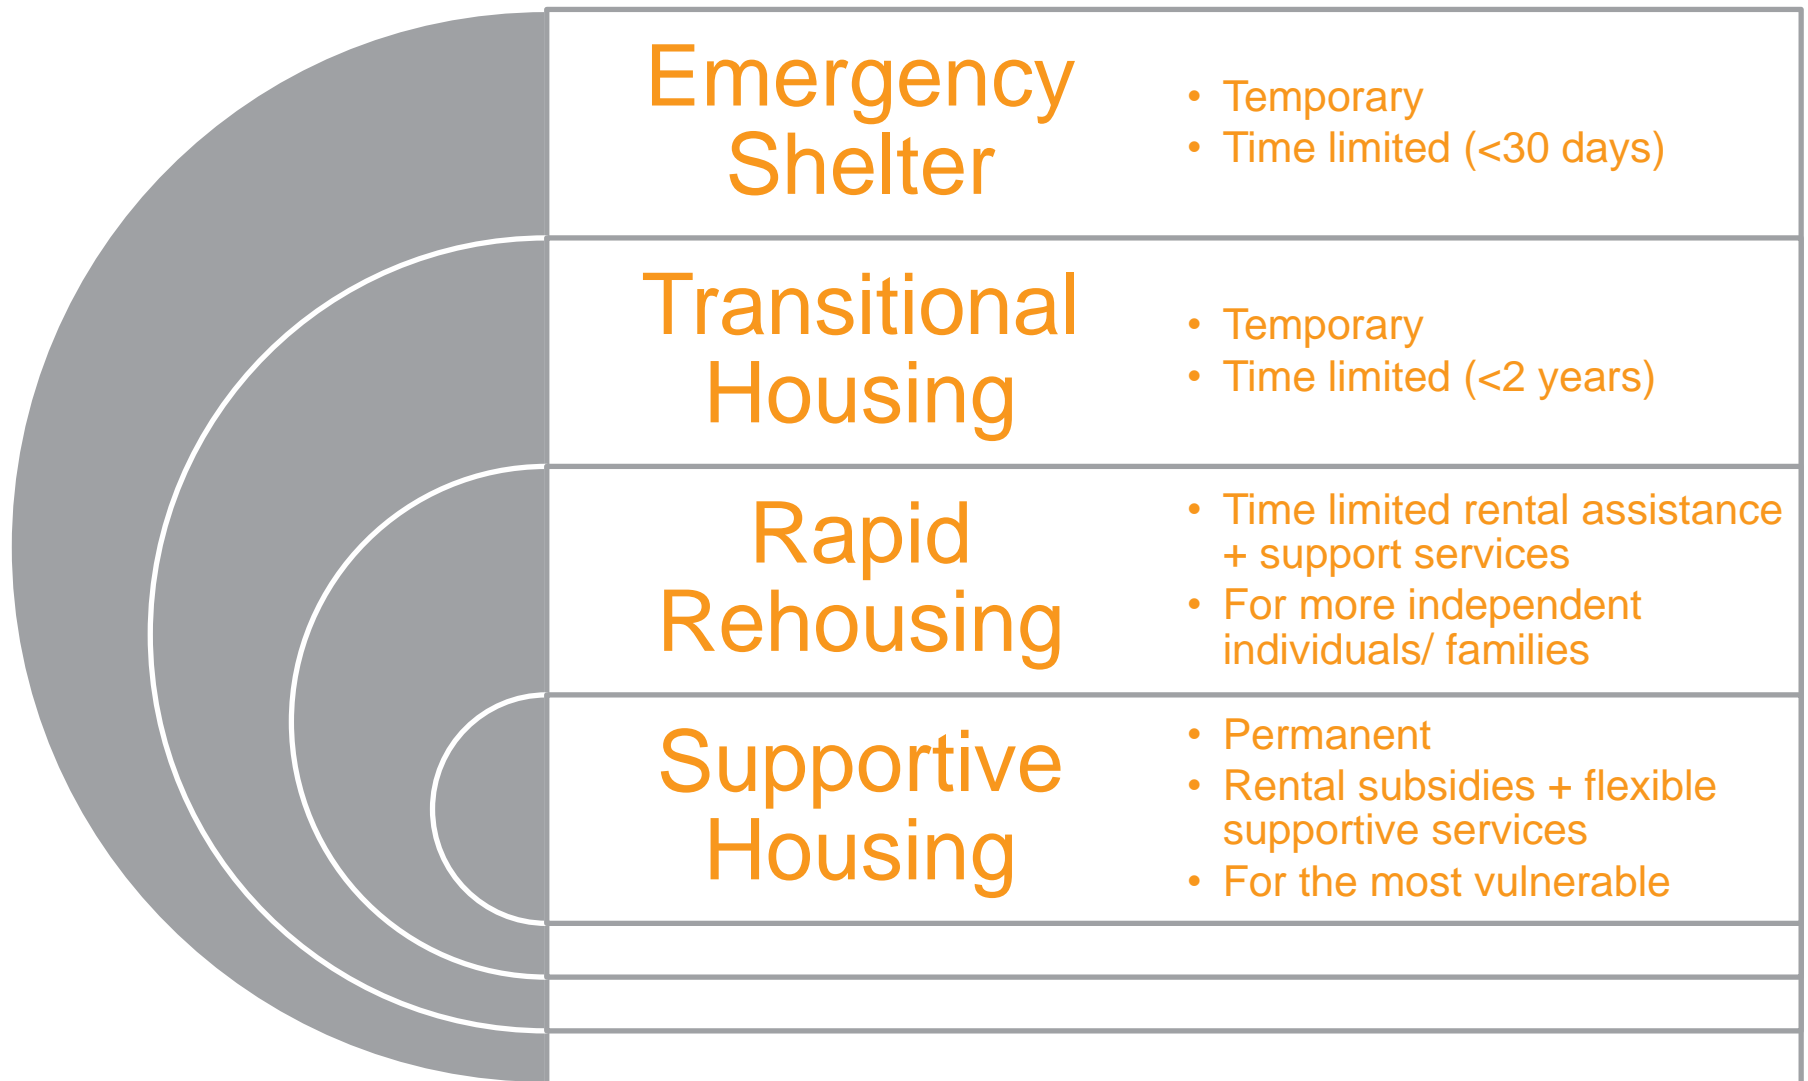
Emergency Shelter

- Temporary
- Time limited (<30 days)

Transitional Housing

- Temporary
- Time limited (<2 years)

Rapid Rehousing

- Time limited rental assistance + support services
- For more independent individuals/ families

Supportive Housing

- Permanent
- Rental subsidies + flexible supportive services
- For the most vulnerable